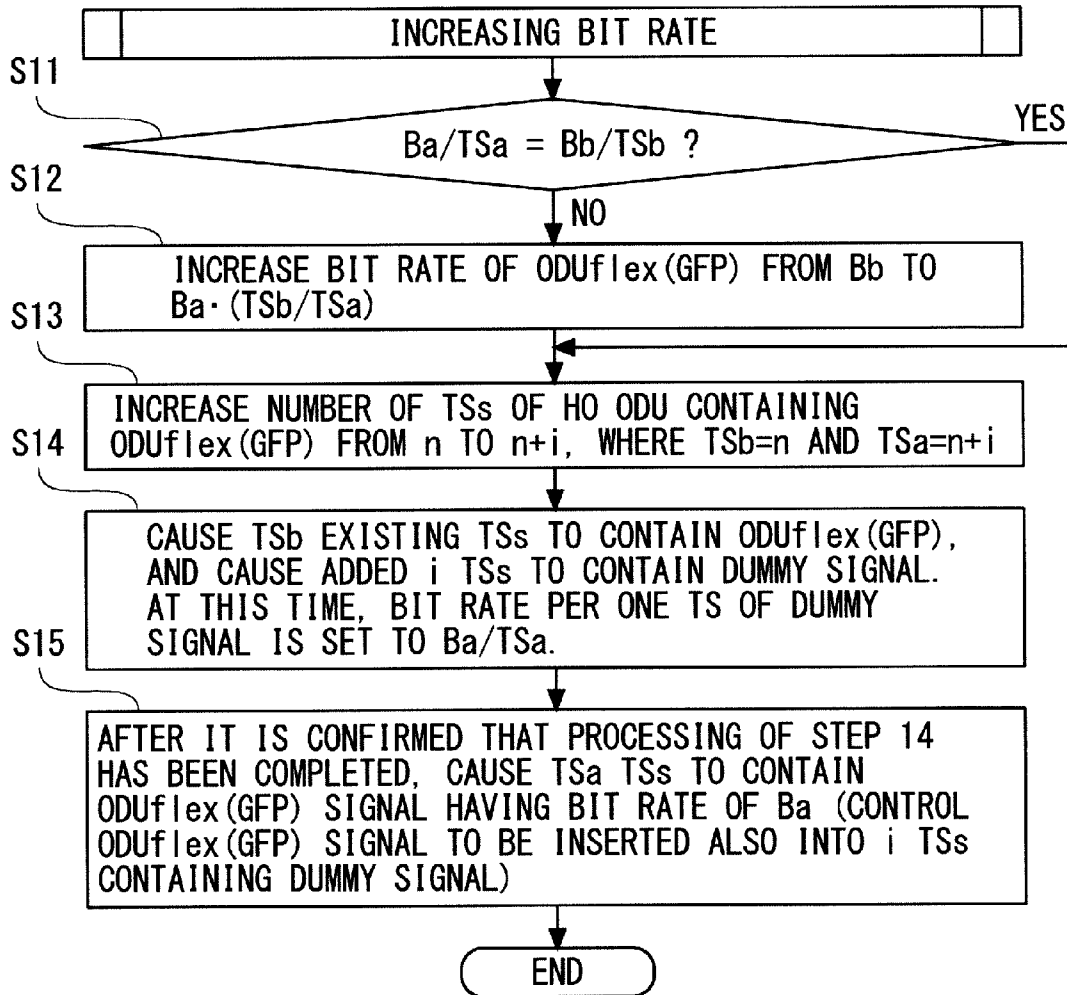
INCREASING BIT RATE

S11

$Ba/TSa = Bb/TSb$ ?

YES

NO

S12

INCREASE BIT RATE OF ODUflex(GFP) FROM Bb TO Ba·(TSb/TSa)

S13

INCREASE NUMBER OF TSs OF HO ODU CONTAINING ODUflex(GFP) FROM n TO n+i, WHERE TSb=n AND TSa=n+i

S14

CAUSE TSb EXISTING TSs TO CONTAIN ODUflex(GFP), AND CAUSE ADDED i TSs TO CONTAIN DUMMY SIGNAL. AT THIS TIME, BIT RATE PER ONE TS OF DUMMY SIGNAL IS SET TO Ba/TSa.

S15

AFTER IT IS CONFIRMED THAT PROCESSING OF STEP 14 HAS BEEN COMPLETED, CAUSE TSa TSs TO CONTAIN ODUflex(GFP) SIGNAL HAVING BIT RATE OF Ba (CONTROL ODUflex(GFP) SIGNAL TO BE INSERTED ALSO INTO i TSs CONTAINING DUMMY SIGNAL)

END